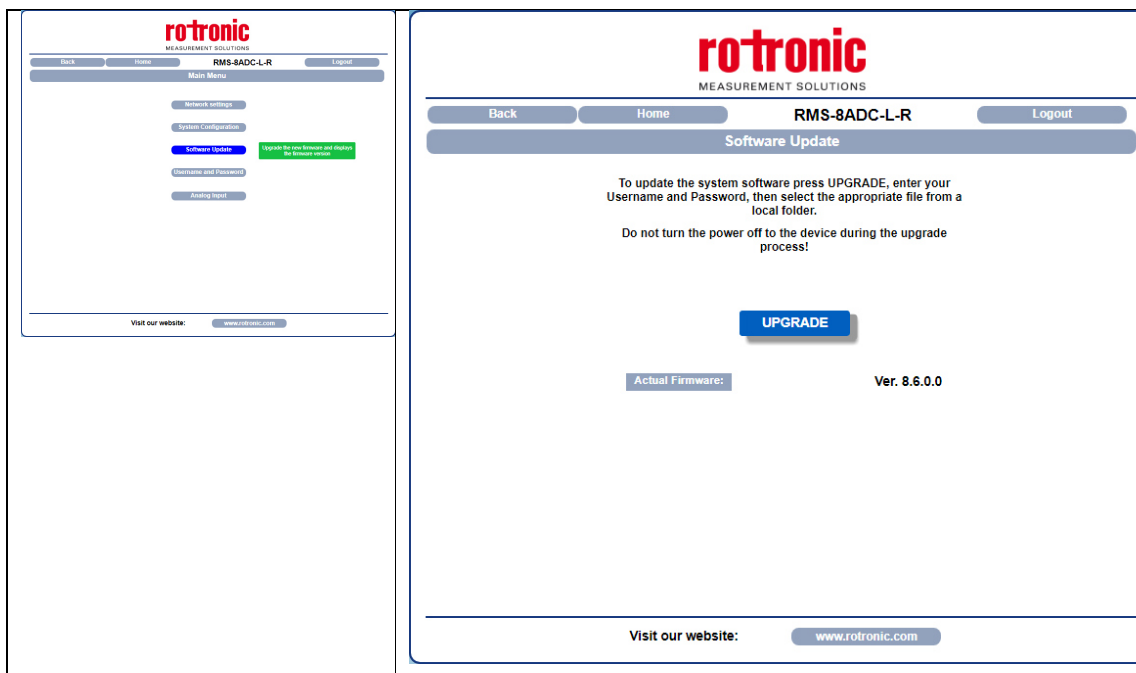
rotronic
MEASUREMENT SOLUTIONS

Back Home RMS-8ADC-L-R Logout

Main Menu

Network settings

System Configuration

Software Update

Upgrade the new firmware and displays the firmware version

Username and Password

Analog Input

Visit our website: www.rotronic.com

rotronic
MEASUREMENT SOLUTIONS

Back Home RMS-8ADC-L-R Logout

Software Update

To update the system software press UPGRADE, enter your Username and Password, then select the appropriate file from a local folder.

Do not turn the power off to the device during the upgrade process!

UPGRADE

Actual Firmware: Ver. 8.6.0.0

Visit our website: www.rotronic.com